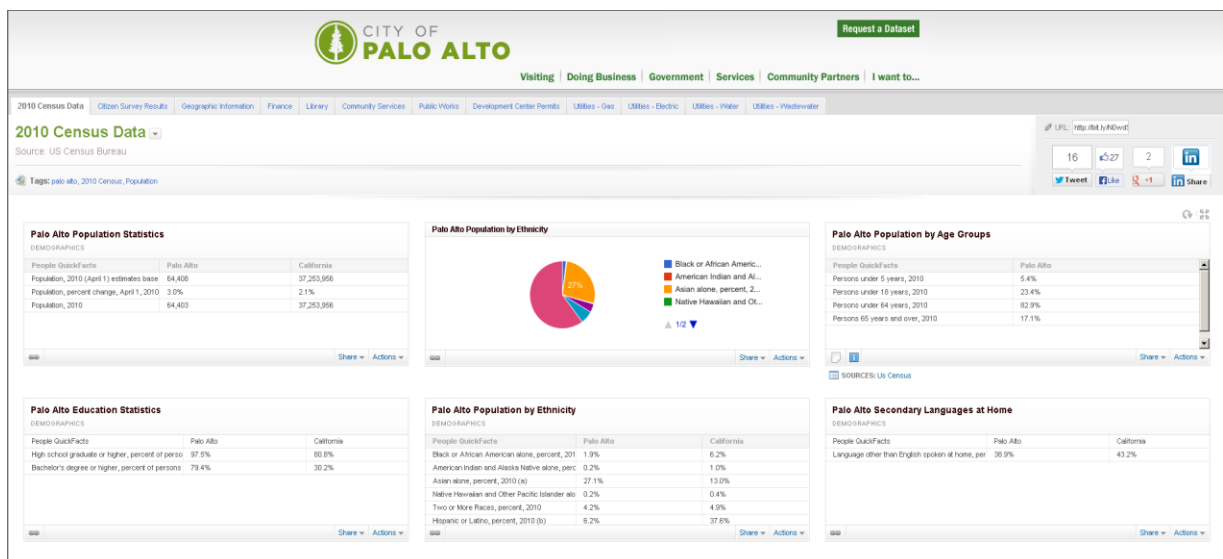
CITY OF PALO ALTO

Request a Dataset

Visiting | Doing Business | Government | Services | Community Partners | I want to...

2010 Census Data | Citizen Survey Results | Geographic Information | Finance | Library | Community Services | Public Works | Development Center Permits | Utilities - Gas | Utilities - Electric | Utilities - Water | Utilities - Wastewater

2010 Census Data

Source: US Census Bureau

Tags: palo alto, 2010 Census, Population

URL: http://bit.ly/N0wd

16 | 27 | 2

Tweet | Like | +1 | Share

Palo Alto Population Statistics
DEMOGRAPHICS

| People QuickFacts | Palo Alto | California |
|---|---|---|
| Population, 2010 (April 1) estimates base | 64,408 | 37,253,956 |
| Population, percent change, April 1, 2010 | 3.0% | 2.1% |
| Population, 2010 | 64,403 | 37,253,956 |

Share | Actions

Palo Alto Population by Ethnicity

27%

Black or African Americ...
American Indian and Al...
Asian alone, percent, 2...
Native Hawaiian and Ot...

1/2

Share | Actions

Palo Alto Population by Age Groups
DEMOGRAPHICS

| People QuickFacts | Palo Alto |
|---|---|
| Persons under 5 years, 2010 | 5.4% |
| Persons under 18 years, 2010 | 23.4% |
| Persons under 64 years, 2010 | 82.9% |
| Persons 65 years and over, 2010 | 17.1% |

Share | Actions

SOURCES: Us Census

Palo Alto Education Statistics
DEMOGRAPHICS

| People QuickFacts | Palo Alto | California |
|---|---|---|
| High school graduate or higher, percent of perso | 97.5% | 80.8% |
| Bachelor's degree or higher, percent of persons | 79.4% | 30.2% |

Share | Actions

Palo Alto Population by Ethnicity
DEMOGRAPHICS

| People QuickFacts | Palo Alto | California |
|---|---|---|
| Black or African American alone, percent, 201 | 1.9% | 6.2% |
| American Indian and Alaska Native alone, perc | 0.2% | 1.0% |
| Asian alone, percent, 2010 (a) | 27.1% | 13.0% |
| Native Hawaiian and Other Pacific Islander alo | 0.2% | 0.4% |
| Two or More Races, percent, 2010 | 4.2% | 4.9% |
| Hispanic or Latino, percent, 2010 (b) | 6.2% | 37.6% |

Share | Actions

Palo Alto Secondary Languages at Home
DEMOGRAPHICS

| People QuickFacts | Palo Alto | California |
|---|---|---|
| Language other than English spoken at home, per | 38.9% | 43.2% |

Share | Actions